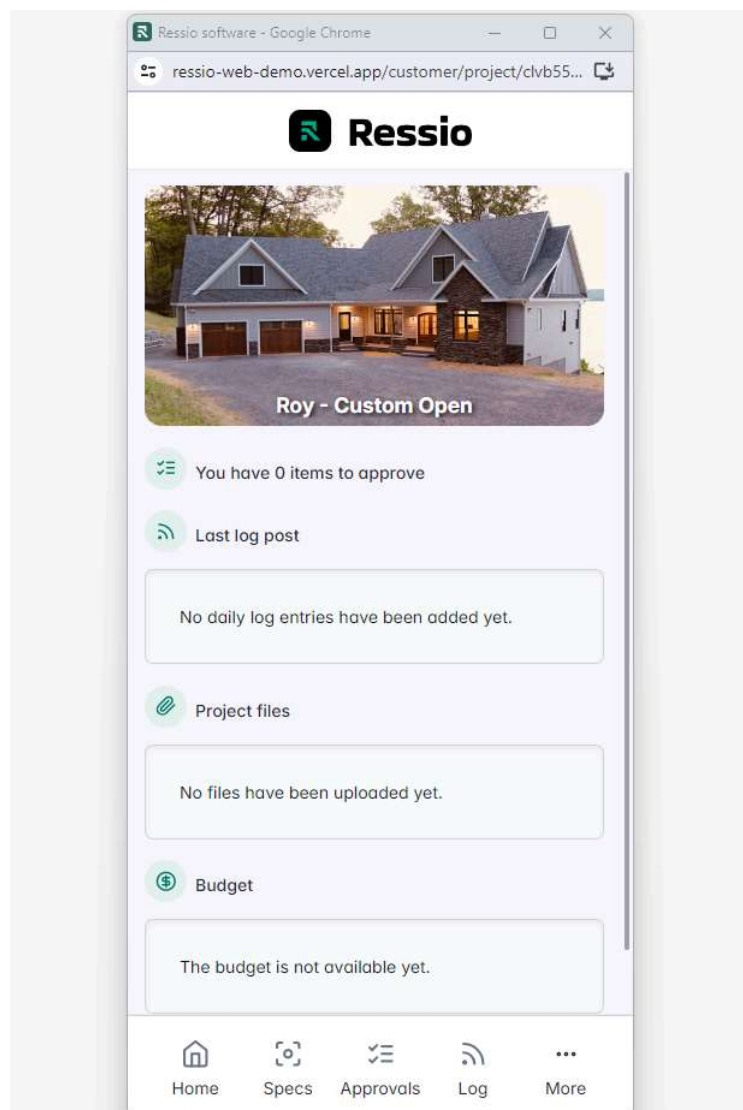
Ressio software - Google Chrome

ressio-web-demo.vercel.app/customer/project/clvb55...

Ressio

Roy - Custom Open

You have 0 items to approve

Last log post

No daily log entries have been added yet.

Project files

No files have been uploaded yet.

Budget

The budget is not available yet.

Home Specs Approvals Log More